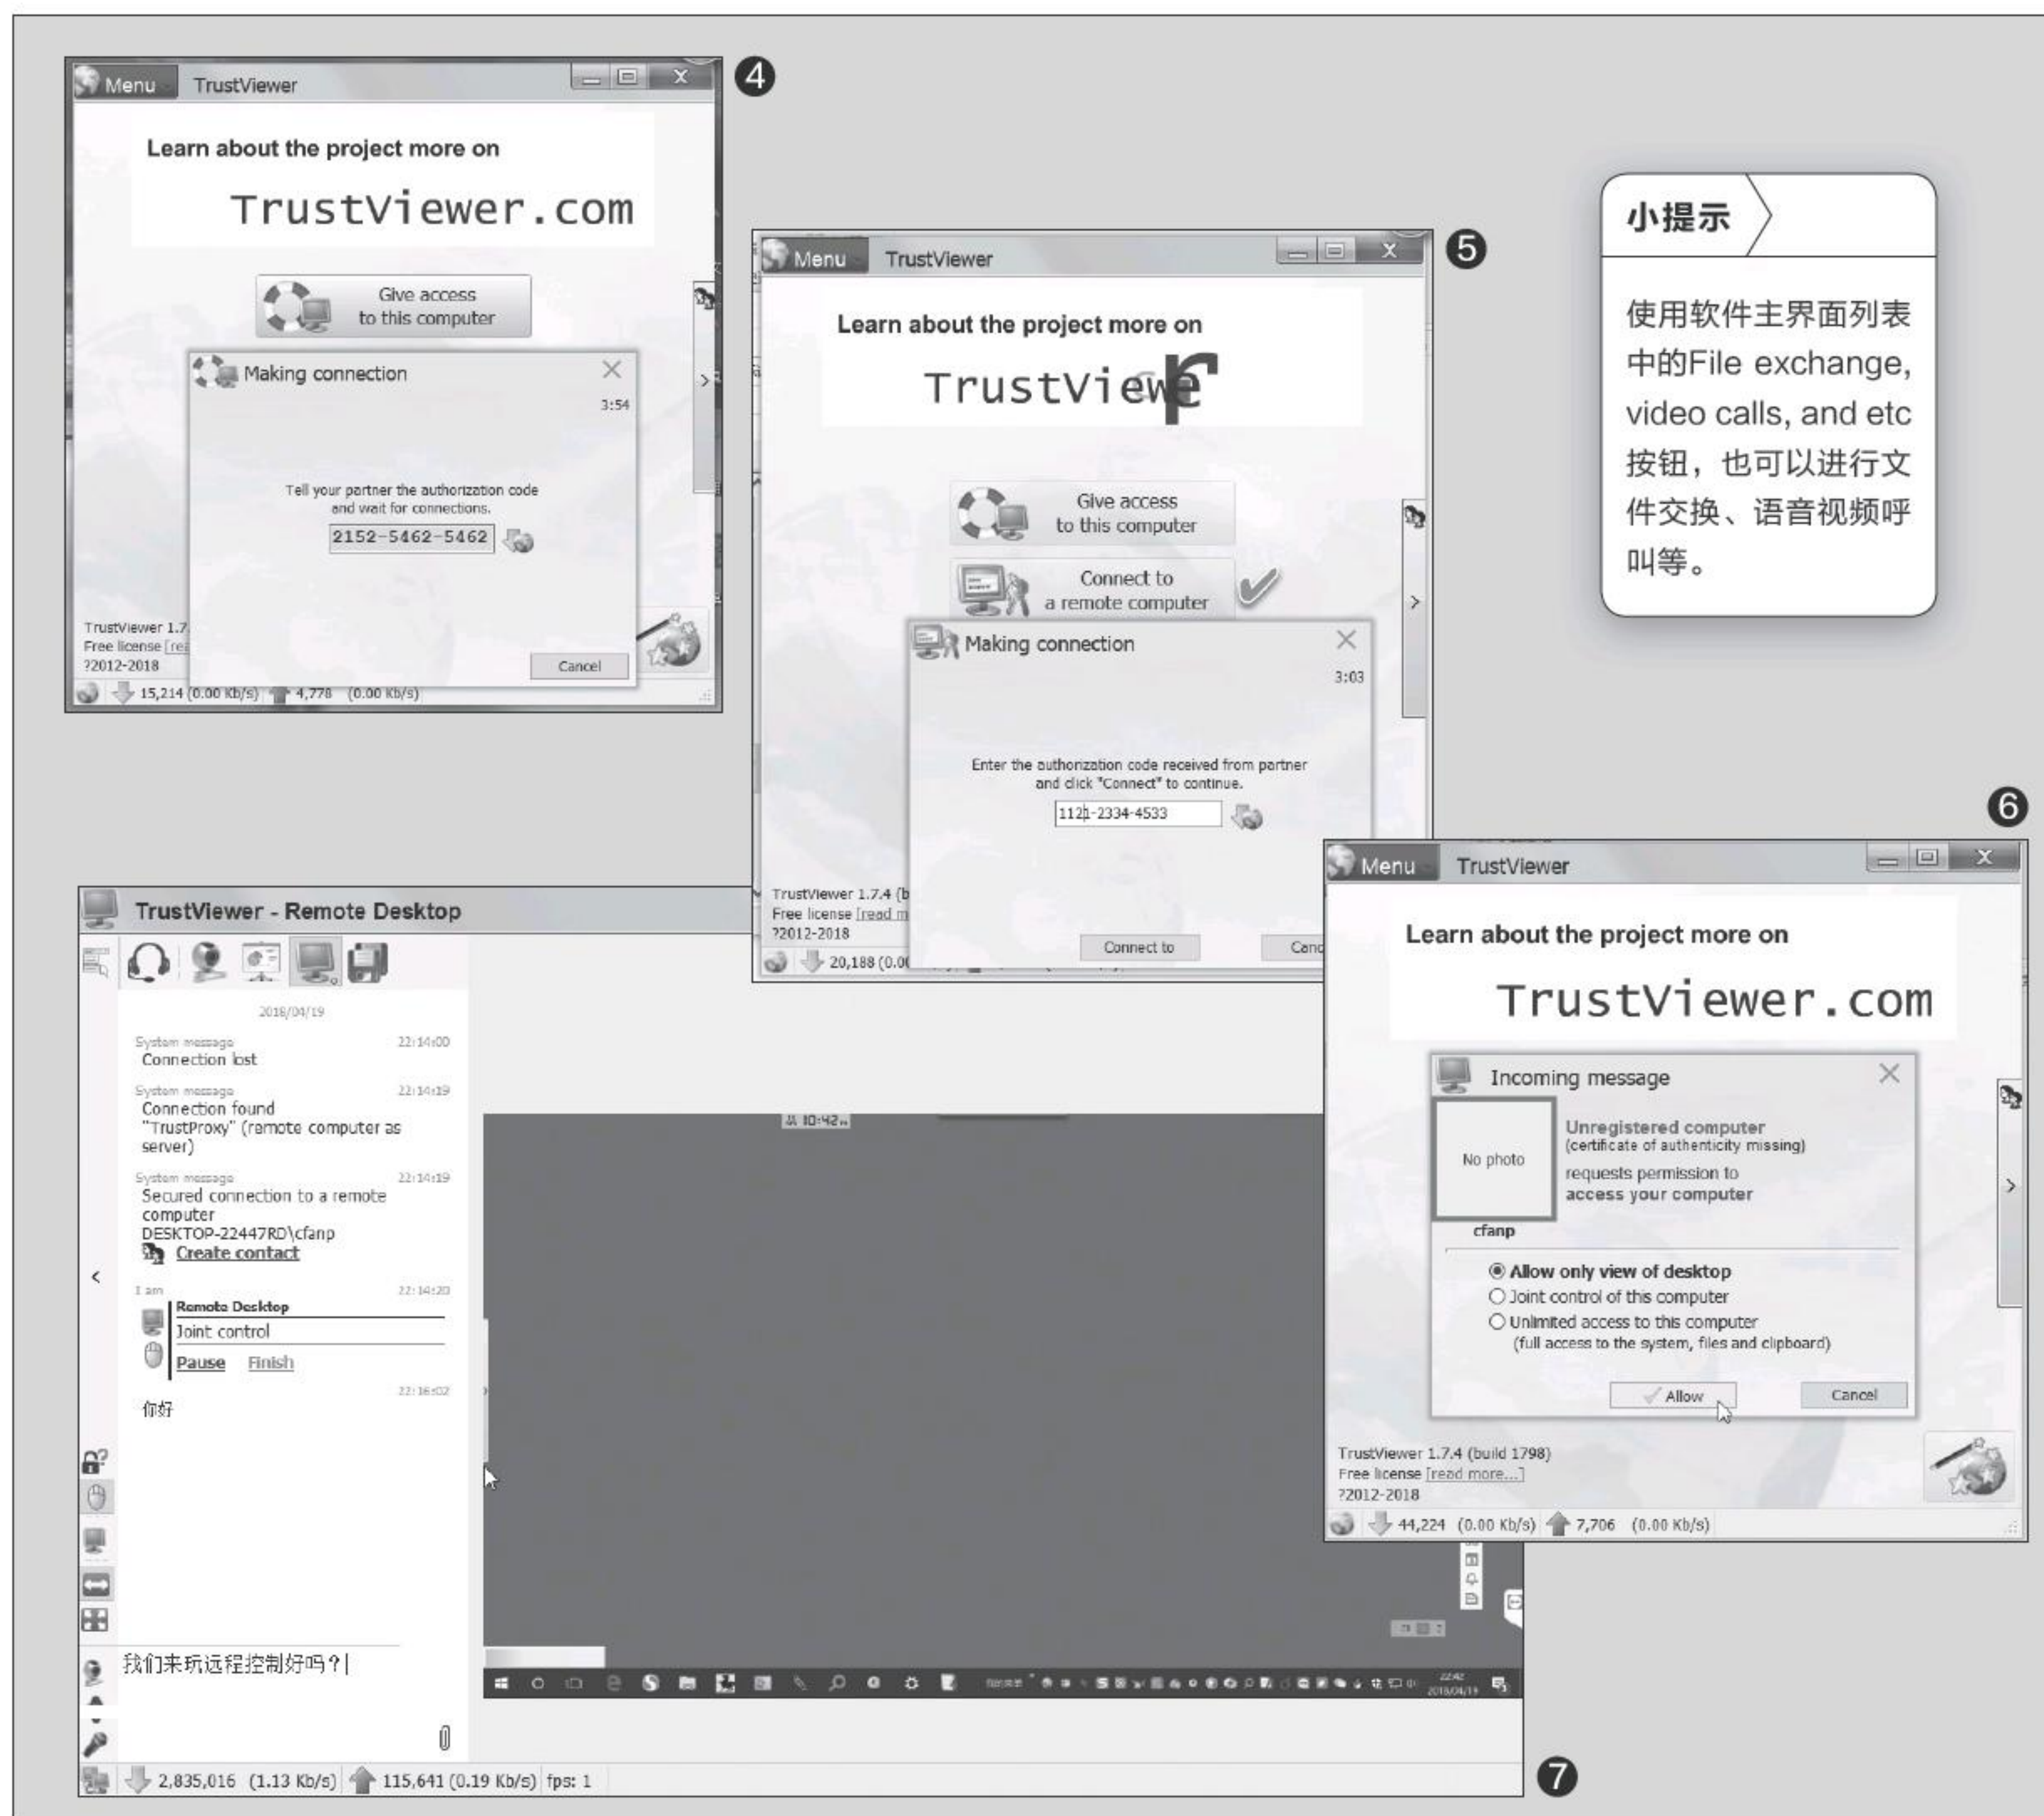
Menu TrustViewer

4

Learn about the project more on

TrustViewer.com

Give access to this computer

Making connection

3:54

Tell your partner the authorization code and wait for connections.

2152-5462-5462

TrustViewer 1.7

Free license [re

?2012-2018

Cancel

15,214 (0.00 Kb/s) 4,778 (0.00 Kb/s)

Menu TrustViewer

5

Learn about the project more on

TrustViewe

Give access to this computer

Connect to a remote computer

Making connection

3:03

Enter the authorization code received from partner and click "Connect" to continue.

1121-2334-4533

TrustViewer 1.7.4 (b

Free license [read m

?2012-2018

Connect to

Canc

20,188 (0.0

小提示

使用软件主界面列表中的File exchange, video calls, and etc按钮，也可以进行文件交换、语音视频呼叫等。

6

Menu TrustViewer

Learn about the project more on

TrustViewer.com

Incoming message

No photo

cfanp

Unregistered computer
(certificate of authenticity missing)

requests permission to access your computer

Allow only view of desktop

Joint control of this computer

Unlimited access to this computer
(full access to the system, files and clipboard)

Allow

Cancel

TrustViewer 1.7.4 (build 1798)

Free license [read more...]

?2012-2018

44,224 (0.00 Kb/s) 7,706 (0.00 Kb/s)

TrustViewer - Remote Desktop

2018/04/19

System message 22:14:00
Connection lost

System message 22:14:19
Connection found
"TrustProxy" (remote computer as server)

System message 22:14:19
Secured connection to a remote computer
DESKTOP-22447RD\cfanp

Create contact

I am 22:14:20

Remote Desktop

Joint control

Pause Finish

22:16:02

你好

我们来玩远程控制好吗？|

2,835,016 (1.13 Kb/s) 115,641 (0.19 Kb/s) fps: 1

7